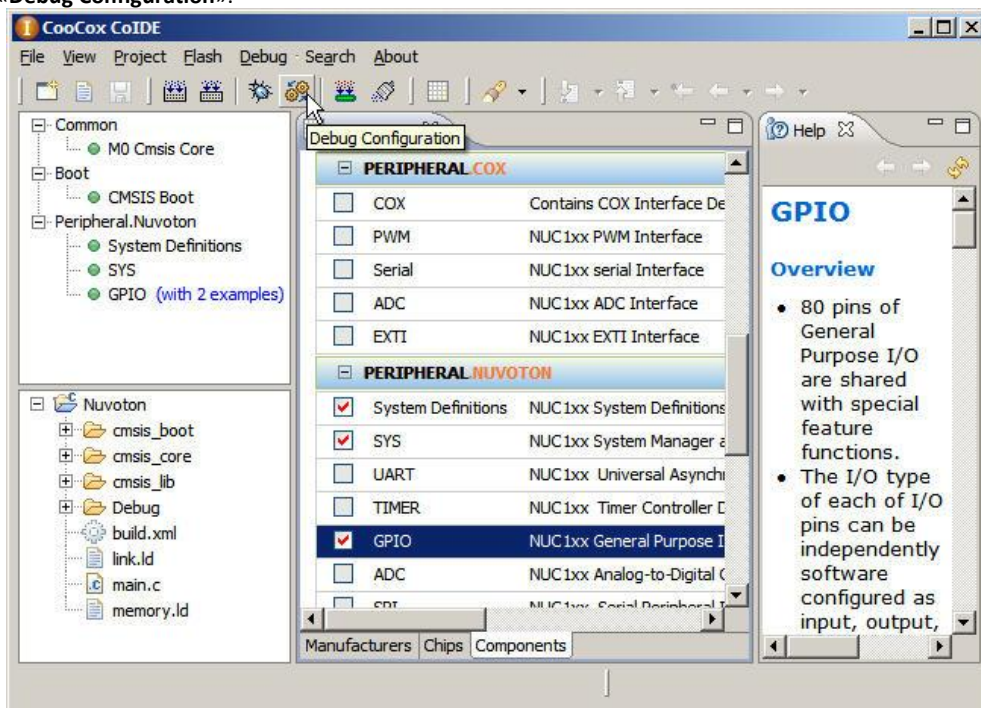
«Debug Configuration».

CooCox CoIDE

File View Project Flash Debug Search About

Debug Configuration

Common
M0 Cmsis Core
Boot
CMSIS Boot
Peripheral.Nuvoton
System Definitions
SYS
GPIO (with 2 examples)

Nuvoton
cmsis_boot
cmsis_core
cmsis_lib
Debug
build.xml
link.ld
main.c
memory.ld

PERIPHERAL.COX

| | | |
|---|---|---|
| | COX | Contains COX Interface De |
| | PWM | NUC1xx PWM Interface |
| | Serial | NUC1xx serial Interface |
| | ADC | NUC1xx ADC Interface |
| | EXTI | NUC1xx EXTI Interface |

PERIPHERAL.NUVOTON

| | | |
|---|---|---|
| ✔ | System Definitions | NUC1xx System Definitions |
| ✔ | SYS | NUC1xx System Manager a |
| | UART | NUC1xx Universal Asynchr |
| | TIMER | NUC1xx Timer Controller D |
| ✔ | GPIO | NUC1xx General Purpose I |
| | ADC | NUC1xx Analog-to-Digital ( |
| | SPI | NUC1xx Serial Peripheral I |

Manufacturers Chips Components

Help

GPIO

Overview

• 80 pins of General Purpose I/O are shared with special feature functions.
• The I/O type of each of I/O pins can be independently software configured as input, output,